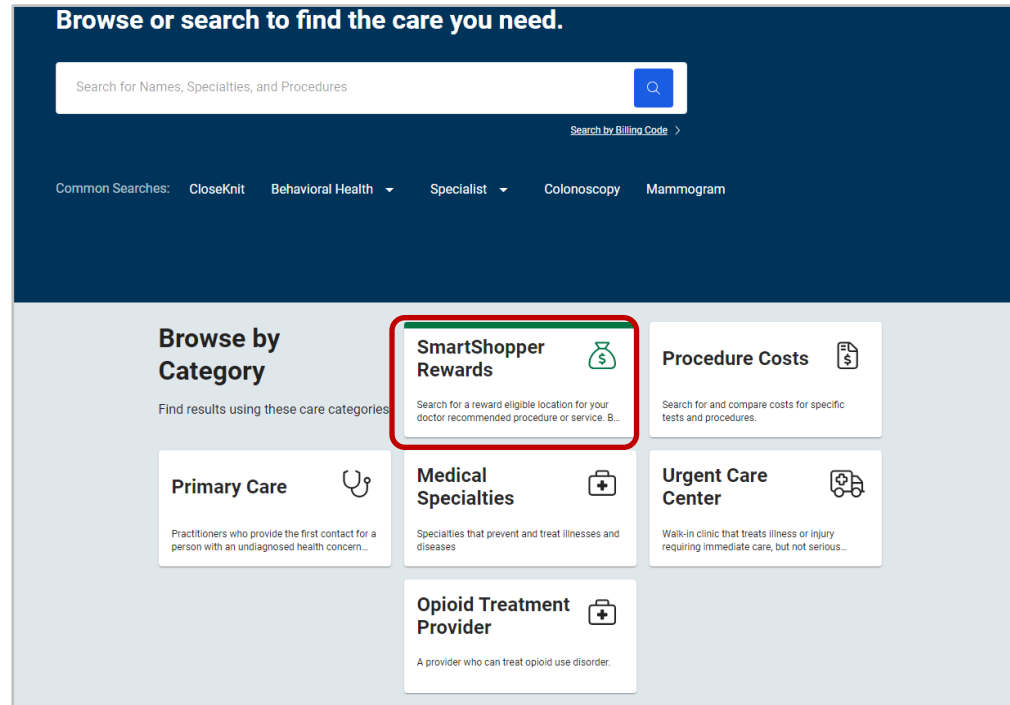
Browse or search to find the care you need.

Search for Names, Specialties, and Procedures

Search by Billing Code

Common Searches: CloseKnit Behavioral Health Specialist Colonoscopy Mammogram

Browse by Category

Find results using these care categories

SmartShopper Rewards

Search for a reward eligible location for your doctor recommended procedure or service. B...

Procedure Costs

Search for and compare costs for specific tests and procedures.

Primary Care

Practitioners who provide the first contact for a person with an undiagnosed health concern...

Medical Specialties

Specialties that prevent and treat illnesses and diseases

Urgent Care Center

Walk-in clinic that treats illness or injury requiring immediate care, but not serious...

Opioid Treatment Provider

A provider who can treat opioid use disorder.